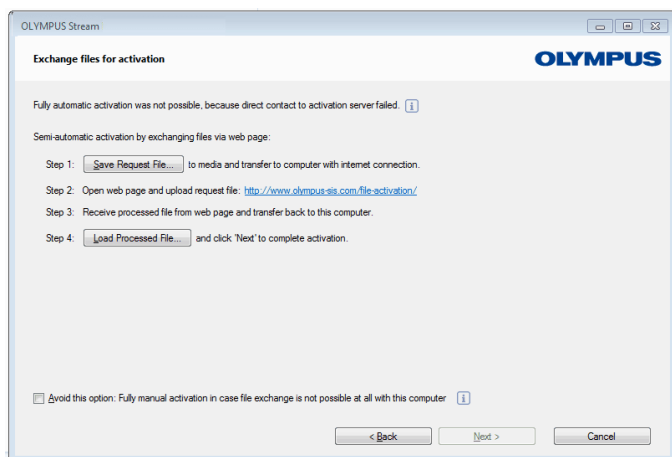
OLYMPUS Stream

Exchange files for activation

OLYMPUS

Fully automatic activation was not possible, because direct contact to activation server failed. i

Semi-automatic activation by exchanging files via web page:

Step 1: Save Request File... to media and transfer to computer with internet connection.

Step 2: Open web page and upload request file: http://www.olympus-sis.com/file-activation/

Step 3: Receive processed file from web page and transfer back to this computer.

Step 4: Load Processed File... and click 'Next' to complete activation.

Avoid this option: Fully manual activation in case file exchange is not possible at all with this computer i

< Back

Next >

Cancel